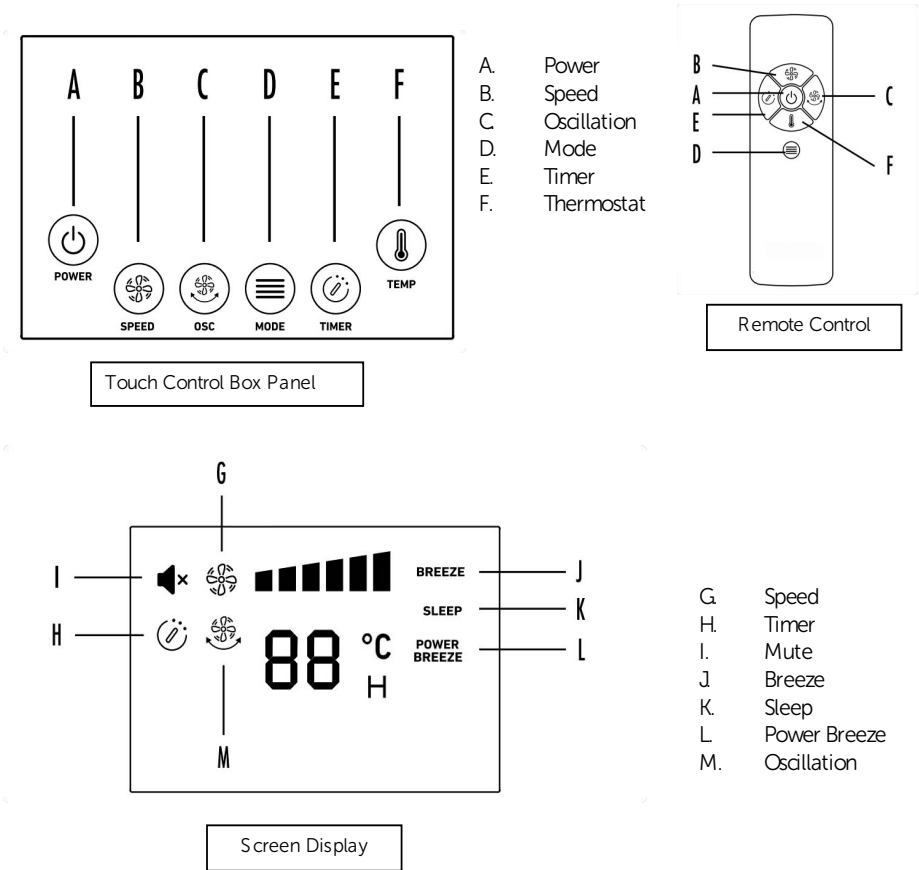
A B C D E F

POWER

SPEED OSC MODE TIMER

TEMP

Touch Control Box Panel

A. Power
B. Speed
C. Oscillation
D. Mode
E. Timer
F. Thermostat

B
A
E
D
C
F

Remote Control

G

I
H

BREEZE
SLEEP
POWER BREEZE

88 °C
H

J
K
L

M

Screen Display

G. Speed
H. Timer
I. Mute
J. Breeze
K. Sleep
L. Power Breeze
M. Oscillation